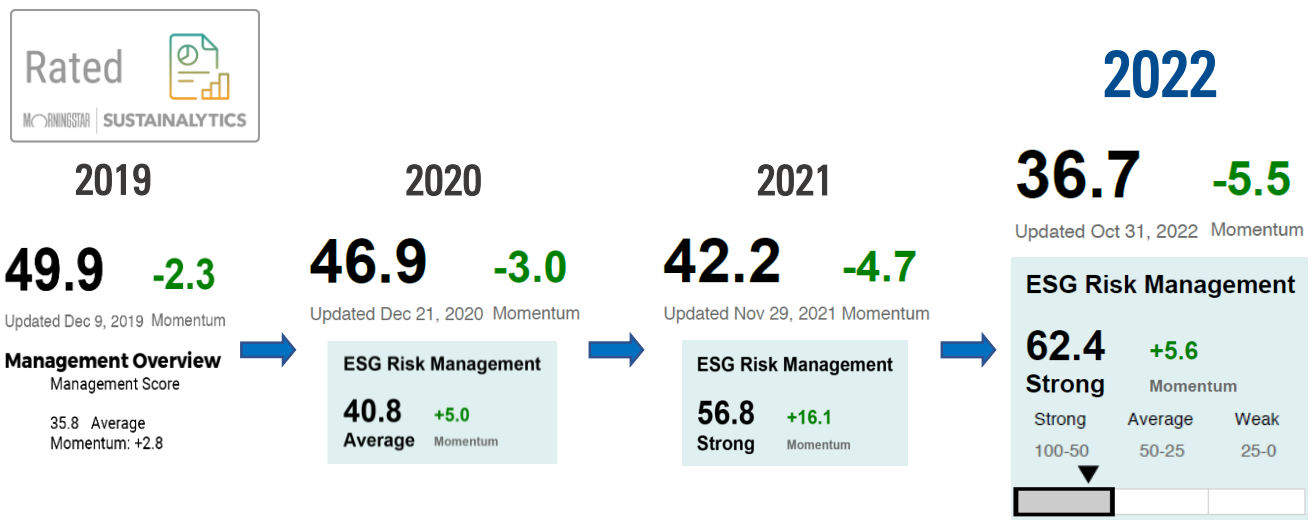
Rated

MORNINGSTAR | SUSTAINALYTICS

2019

49.9 -2.3

Updated Dec 9, 2019 Momentum

Management Overview

Management Score

35.8 Average

Momentum: +2.8

2020

46.9 -3.0

Updated Dec 21, 2020 Momentum

ESG Risk Management

40.8 +5.0

Average Momentum

2021

42.2 -4.7

Updated Nov 29, 2021 Momentum

ESG Risk Management

56.8 +16.1

Strong Momentum

2022

36.7 -5.5

Updated Oct 31, 2022 Momentum

ESG Risk Management

62.4 +5.6

Strong Momentum

| Strong | Average | Weak |
|---|---|---|
| 100-50 | 50-25 | 25-0 |